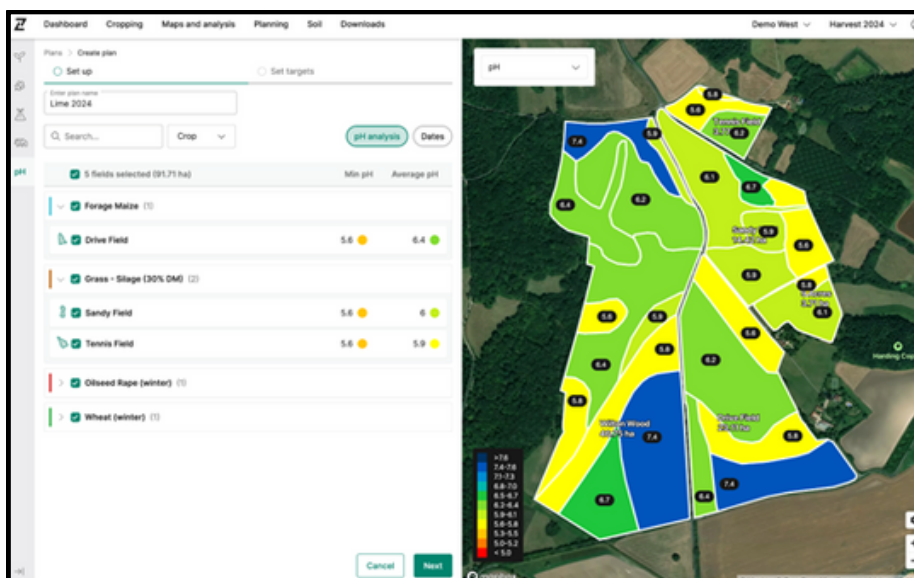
Dashboard Cropping Maps and analysis Planning Soil Downloads

Demo West Harvest 2024

pH

Plans > Create plan

Set up

Set targets

Enter plan name
Lime 2024

Search...

Crop

pH analysis

Dates

5 fields selected (91.71 ha)

Min pH

Average pH

Forage Maize (1)

Drive Field 5.6 6.4

Grass - Silage (30% DM) (2)

Sandy Field 5.6 6

Tennis Field 5.6 5.9

Oilseed Rape (winter) (1)

Wheat (winter) (1)

Cancel

Next

pH

5.6 5.9 7.4 6.2 6.1 6.7 6.4 6.2 5.9 5.6 5.9 5.8 6.1 5.6 5.9 5.8 6.4 5.6 6.2 7.4 5.8 6.7 6.4 7.4

Tennis Field

Sandy

Drive Field

Harding Cop

>7.6
7.4-7.6
7.1-7.3
6.8-7.0
6.5-6.7
6.2-6.4
5.9-6.1
5.6-5.8
5.3-5.5
5.0-5.2
< 5.0